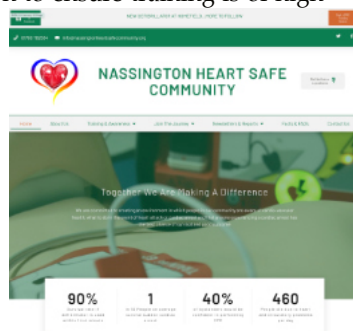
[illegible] to ensure training is of high

NEW DEFIBRILLATOR AT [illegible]

NASSINGTON HEART SAFE COMMUNITY

Home | About Us | Training & Awareness | Join The Grounds | Newsletters & Reports | Facts & FAQs | Contact Us

Together We Are Making A Difference

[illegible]

90%

1

40%

460